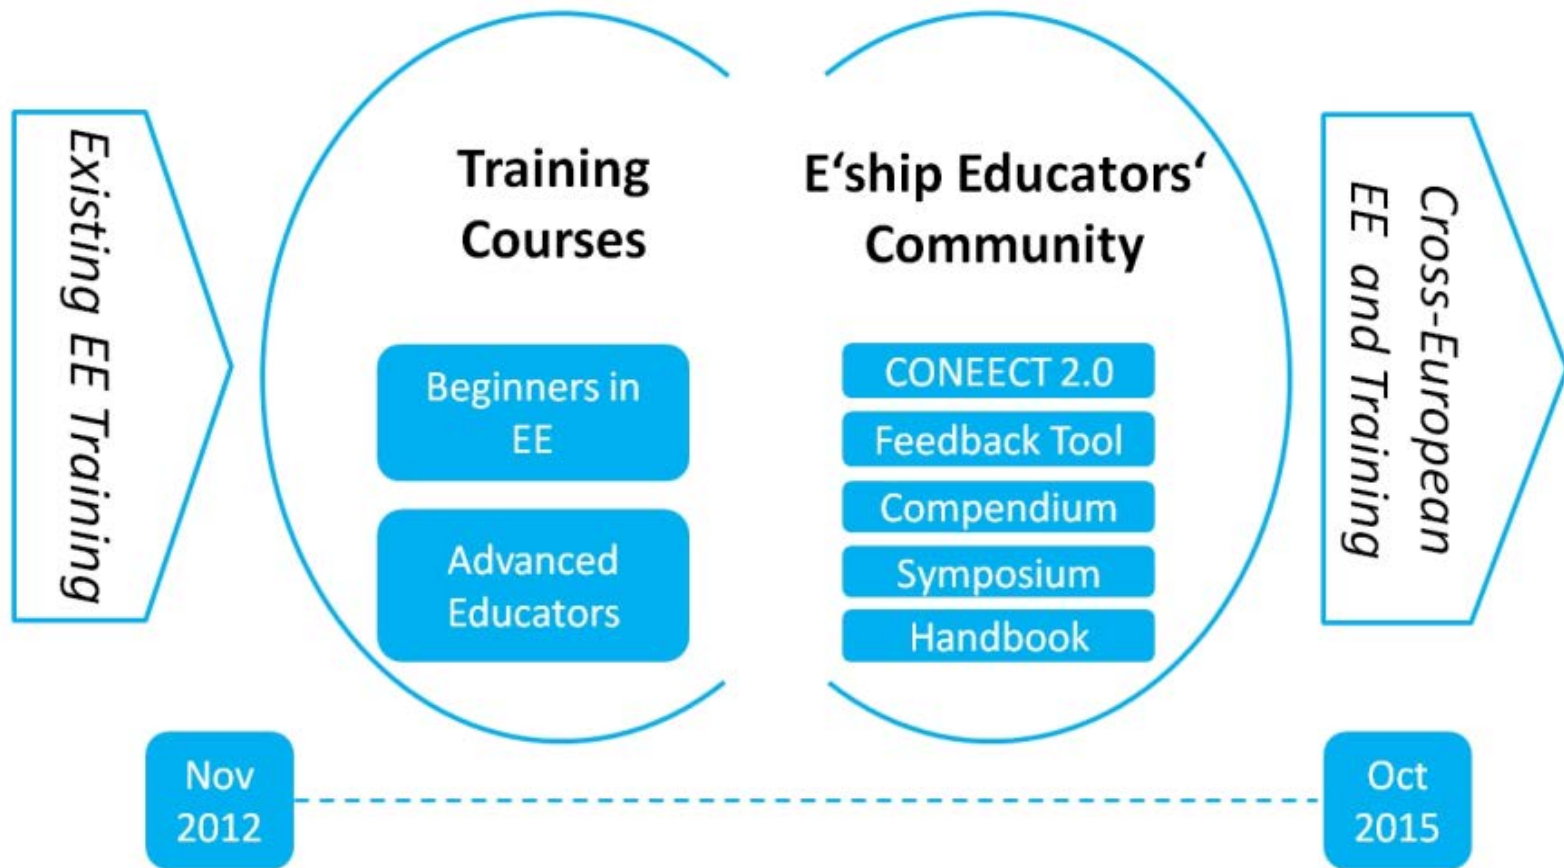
Existing EE Training

Training Courses

Beginners in EE

Advanced Educators

E‘ship Educators‘ Community

CONEECT 2.0

Feedback Tool

Compendium

Symposium

Handbook

Cross-European EE and Training

Nov 2012

Oct 2015